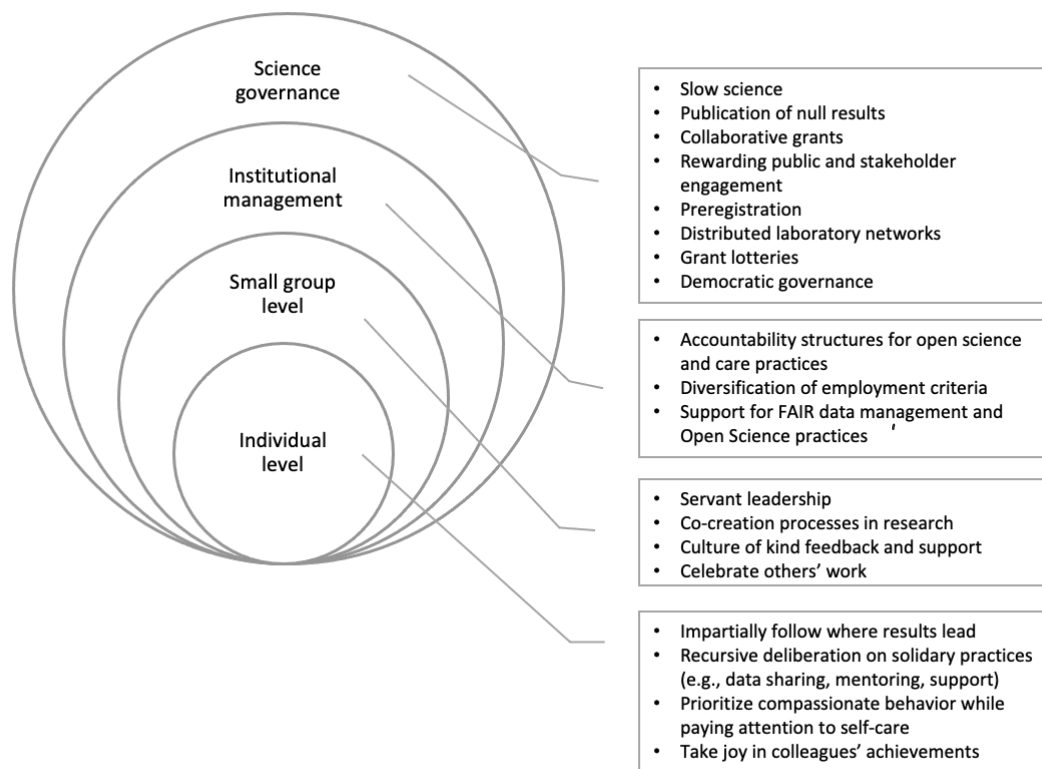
Science governance

Institutional management

Small group level

Individual level

- Slow science
- Publication of null results
- Collaborative grants
- Rewarding public and stakeholder engagement
- Preregistration
- Distributed laboratory networks
- Grant lotteries
- Democratic governance

- Accountability structures for open science and care practices
- Diversification of employment criteria
- Support for FAIR data management and Open Science practices

- Servant leadership
- Co-creation processes in research
- Culture of kind feedback and support
- Celebrate others' work

- Impartially follow where results lead
- Recursive deliberation on solidary practices (e.g., data sharing, mentoring, support)
- Prioritize compassionate behavior while paying attention to self-care
- Take joy in colleagues' achievements